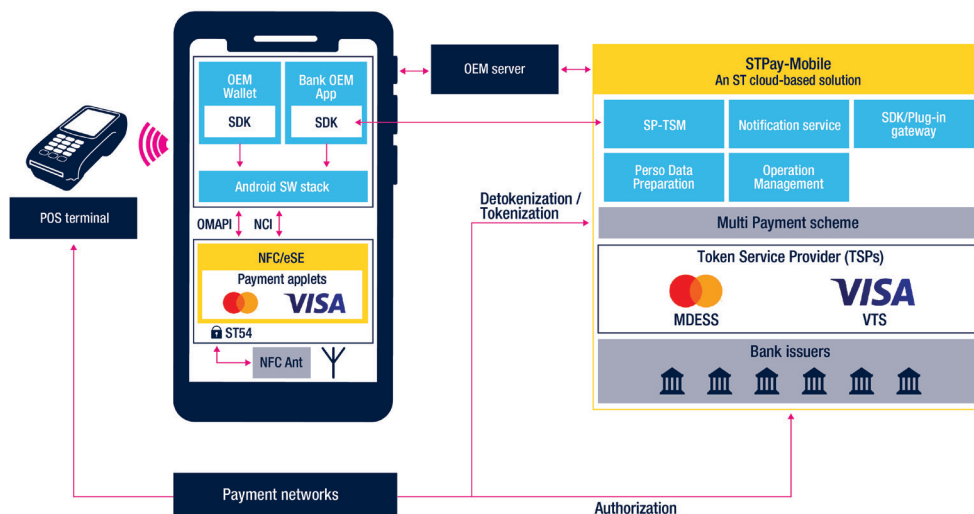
OEM Wallet

SDK

Bank OEM App

SDK

Android SW stack

OMAPI

NCI

NFC/eSE

Payment applets

VISA

ST54

NFC Ant

POS terminal

OEM server

STPay-Mobile
An ST cloud-based solution

SP-TSM

Notification service

SDK/Plug-in gateway

Perso Data Preparation

Operation Management

Detokenization / Tokenization

Multi Payment scheme

Token Service Provider (TSPs)

MDESS

VISA

VTS

Bank issuers

Payment networks

Authorization